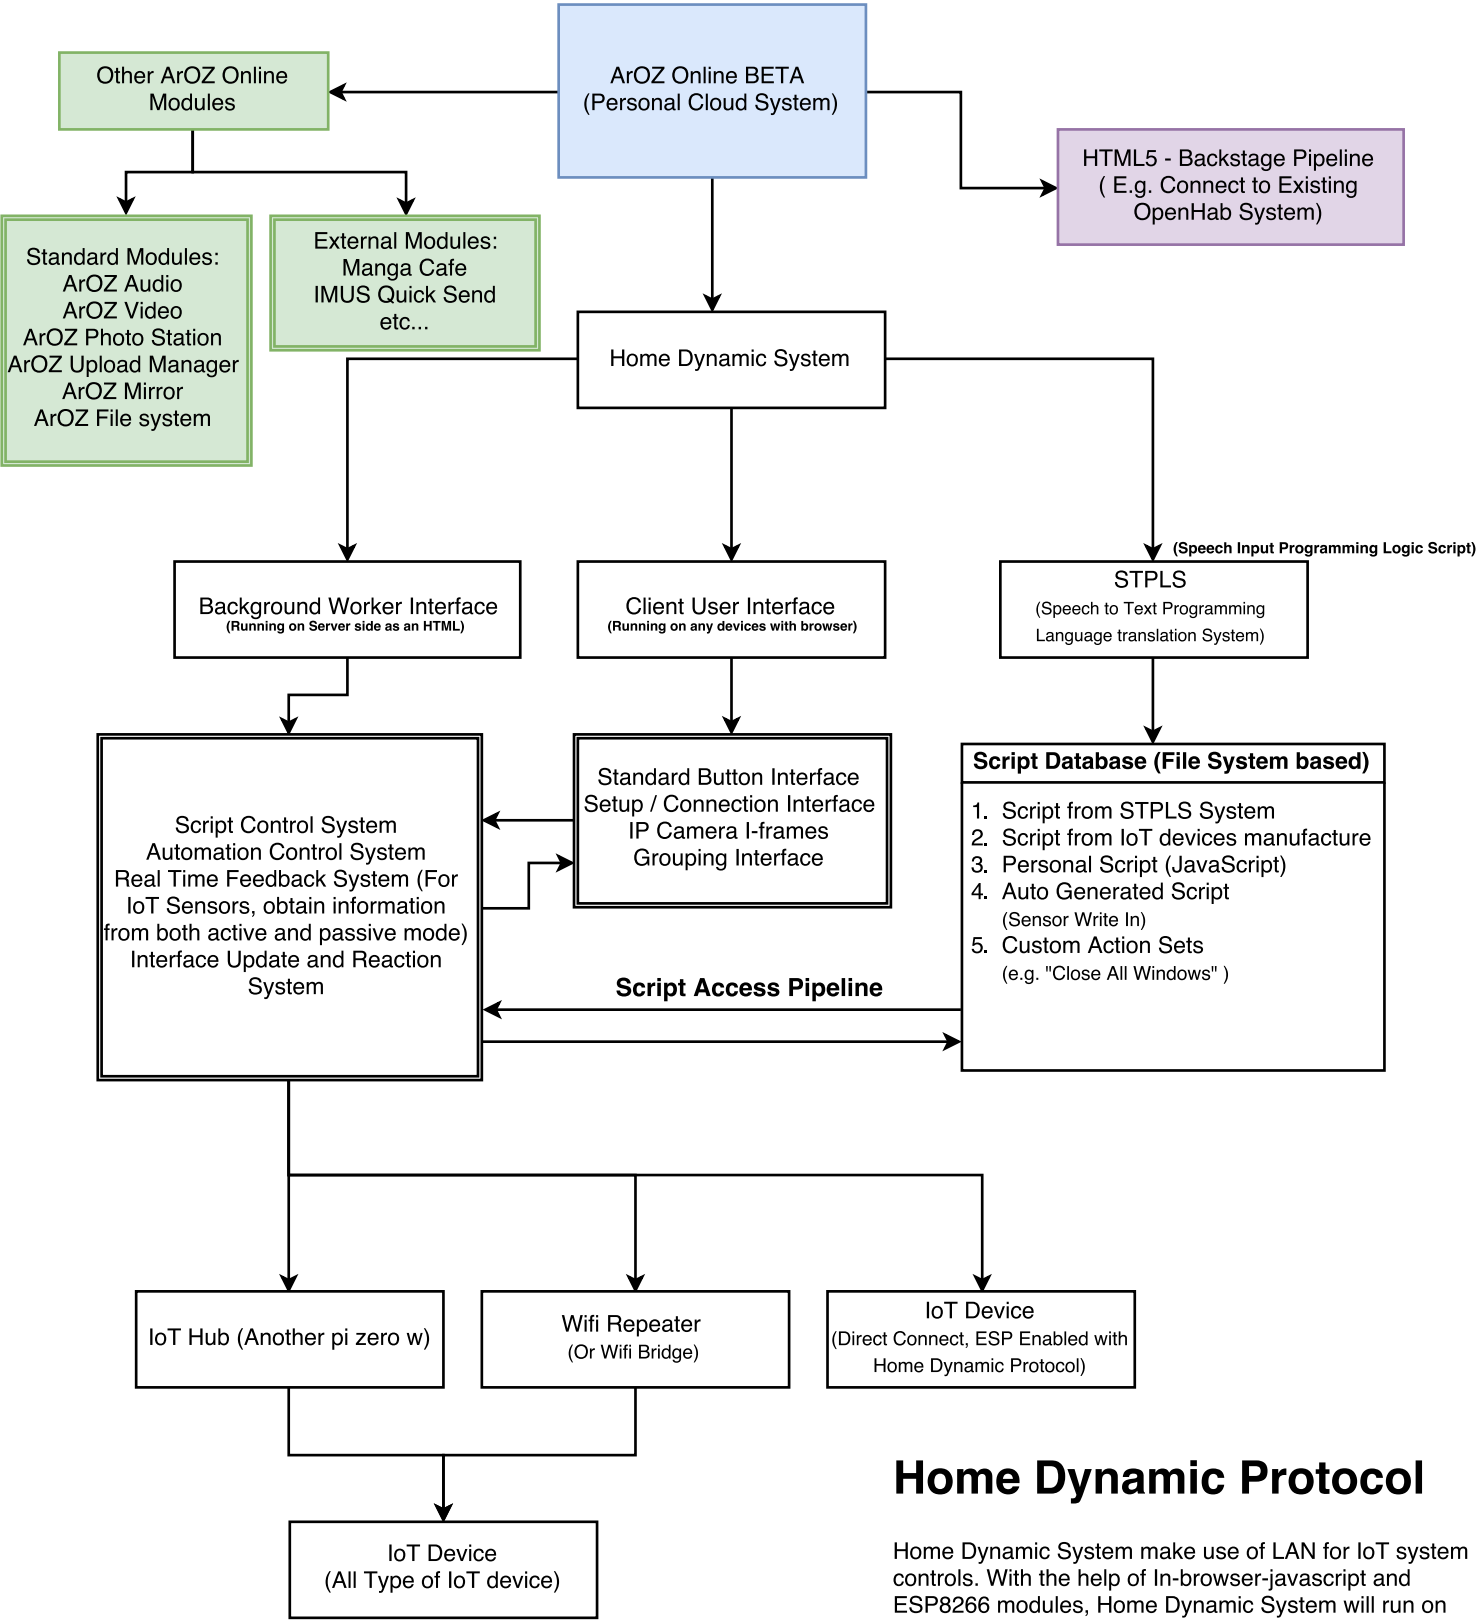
ArOZ Online BETA
(Personal Cloud System)

Other ArOZ Online Modules

HTML5 - Backstage Pipeline
( E.g. Connect to Existing OpenHab System)

Standard Modules:
ArOZ Audio
ArOZ Video
ArOZ Photo Station
ArOZ Upload Manager
ArOZ Mirror
ArOZ File system

External Modules:
Manga Cafe
IMUS Quick Send
etc...

Home Dynamic System

(Speech Input Programming Logic Script)

Background Worker Interface
(Running on Server side as an HTML)

Client User Interface
(Running on any devices with browser)

STPLS
(Speech to Text Programming Language translation System)

Script Control System
Automation Control System
Real Time Feedback System (For IoT Sensors, obtain information from both active and passive mode)
Interface Update and Reaction System

Standard Button Interface
Setup / Connection Interface
IP Camera I-frames
Grouping Interface

Script Database (File System based)

1. Script from STPLS System
2. Script from IoT devices manufacture
3. Personal Script (JavaScript)
4. Auto Generated Script
(Sensor Write In)
5. Custom Action Sets
(e.g. "Close All Windows" )

Script Access Pipeline

IoT Hub (Another pi zero w)

Wifi Repeater
(Or Wifi Bridge)

IoT Device
(Direct Connect, ESP Enabled with Home Dynamic Protocol)

IoT Device
(All Type of IoT device)

Home Dynamic Protocol

Home Dynamic System make use of LAN for IoT system controls. With the help of In-browser-javascript and ESP8266 modules, Home Dynamic System will run on